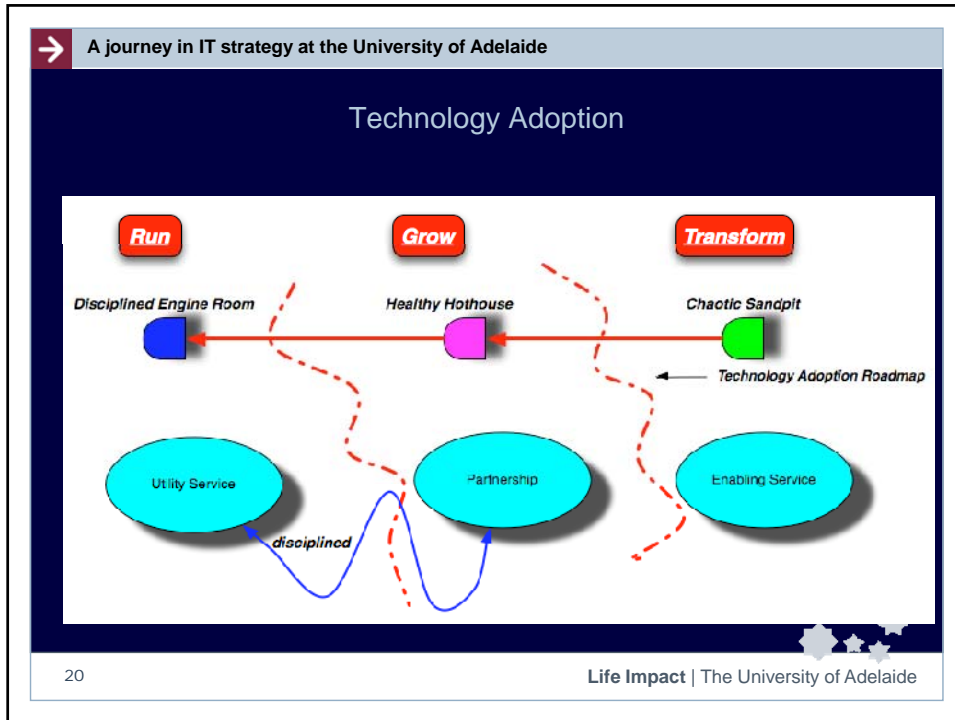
A journey in IT strategy at the University of Adelaide

Technology Adoption

Run

Grow

Transform

Disciplined Engine Room

Healthy Hothouse

Chaotic Sandpit

Technology Adoption Roadmap

Utility Service

Partnership

Enabling Service

disciplined

20

Life Impact | The University of Adelaide